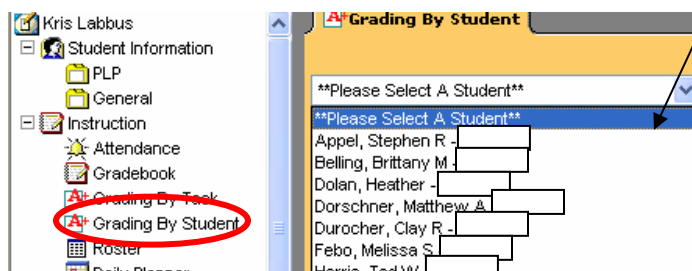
Kris Labbus
Student Information
PLP
General
Instruction
Attendance
Gradebook
Grading By Task
Grading By Student
Roster
Daily Planner

Grading By Student

**Please Select A Student**
**Please Select A Student**
Appel, Stephen R -
Belling, Brittany M -
Dolan, Heather -
Dorschner, Matthew A
Durocher, Clay R -
Febo, Melissa S
Harris, Ted W